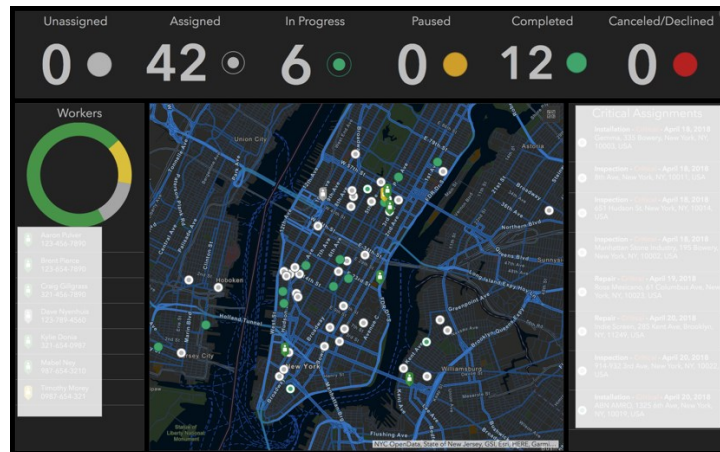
Unassigned 0
Assigned 42
In Progress 6
Paused 0
Completed 12
Canceled/Declined 0

Workers

Aaron Palmer 123-456-7890
Brent Pierce 123-454-7890
Craig Gillgrass 321-456-7890
Dave Nyenhuis 123-456-4568
Kylie Donia 321-654-0987
Mattel Neu 987-654-3210
Timothy Morey 0987-654-321

Critical Assignments

Installation - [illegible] - April 18, 2018 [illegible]
Inspection - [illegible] - April 18, 2018 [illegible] New York, NY 10002, USA
Inspection - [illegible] - April 18, 2018 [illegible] New York, NY 10002, USA
Inspection - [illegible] - April 18, 2018 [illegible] New York, NY 10002, USA
Repair - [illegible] - April 19, 2018 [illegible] New York, NY 10023, USA
Repair - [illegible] - April 20, 2018 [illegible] NY 11249, USA
Inspection - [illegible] - April 20, 2018 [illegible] New York, NY 10002, USA
Installation - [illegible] - April 22, 2018 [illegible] New York, NY 10031, USA

Union City
Hoboken
Jersey City
New York
Williamsburg
Northern Blvd
Holland Tunnel
Flushing Ave
Statue of Liberty National Monument
NYC OpenData, State of New Jersey, GSI, Esri, HERE, Garmi...